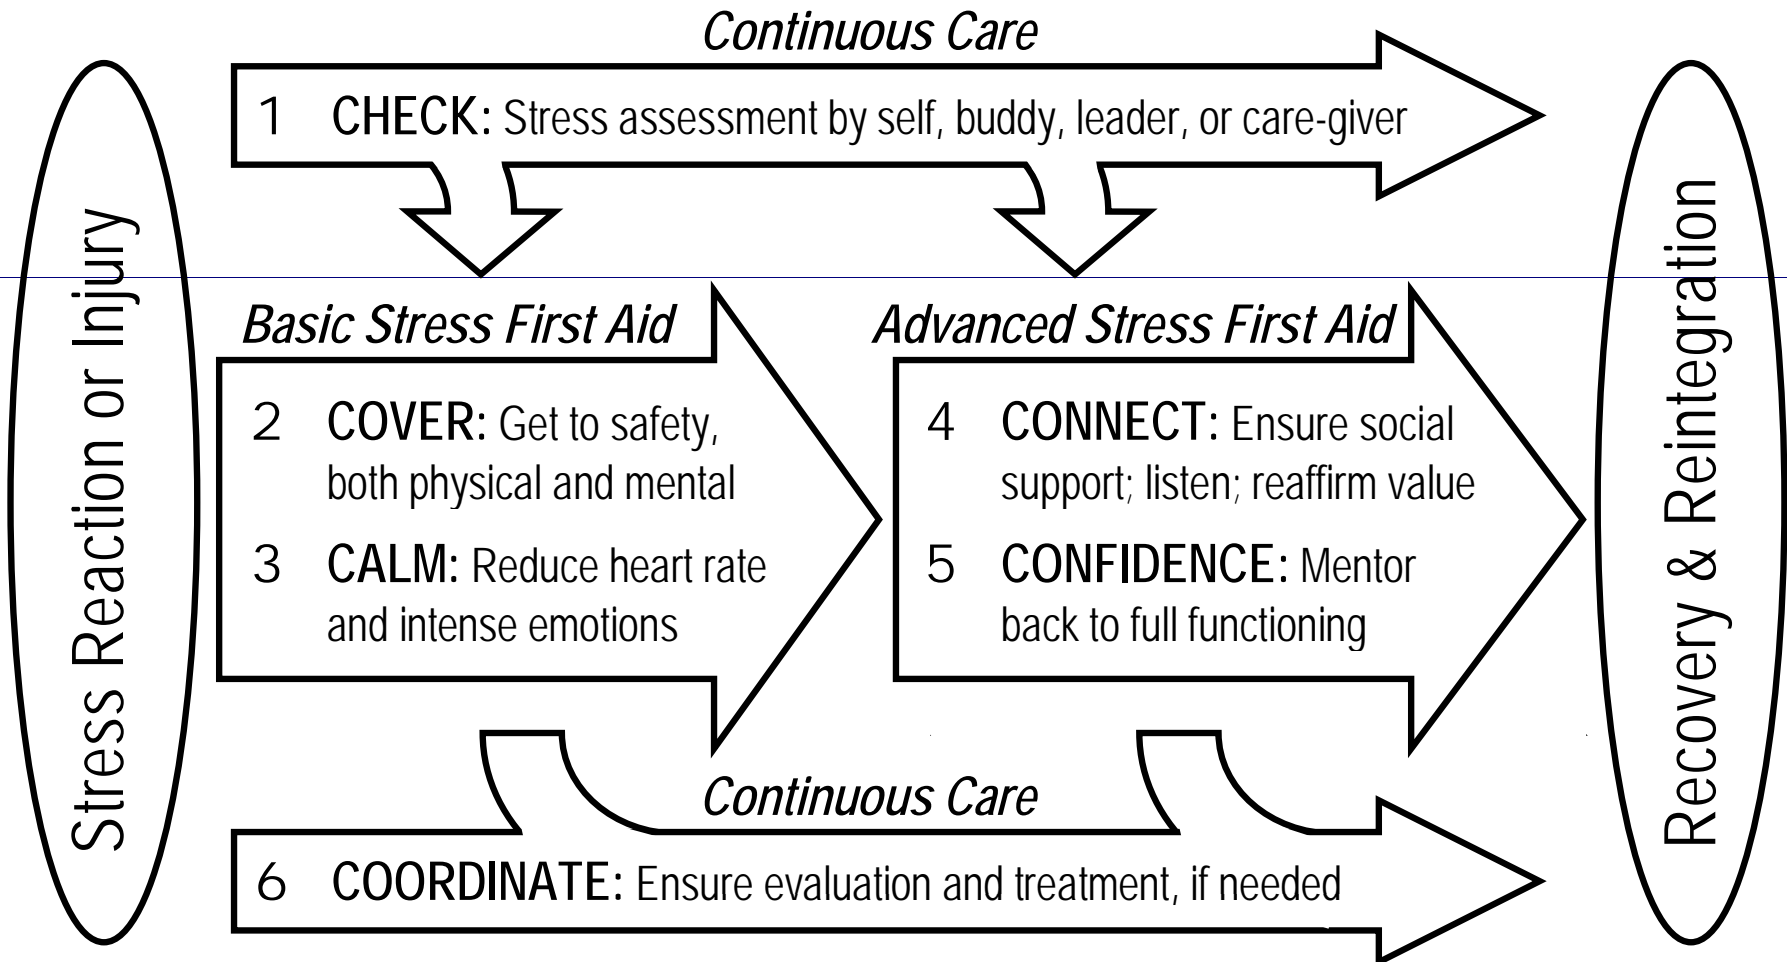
Stress Reaction or Injury

Continuous Care

1 CHECK: Stress assessment by self, buddy, leader, or care-giver

Basic Stress First Aid

2 COVER: Get to safety, both physical and mental

3 CALM: Reduce heart rate and intense emotions

Advanced Stress First Aid

4 CONNECT: Ensure social support; listen; reaffirm value

5 CONFIDENCE: Mentor back to full functioning

Continuous Care

6 COORDINATE: Ensure evaluation and treatment, if needed

Recovery & Reintegration